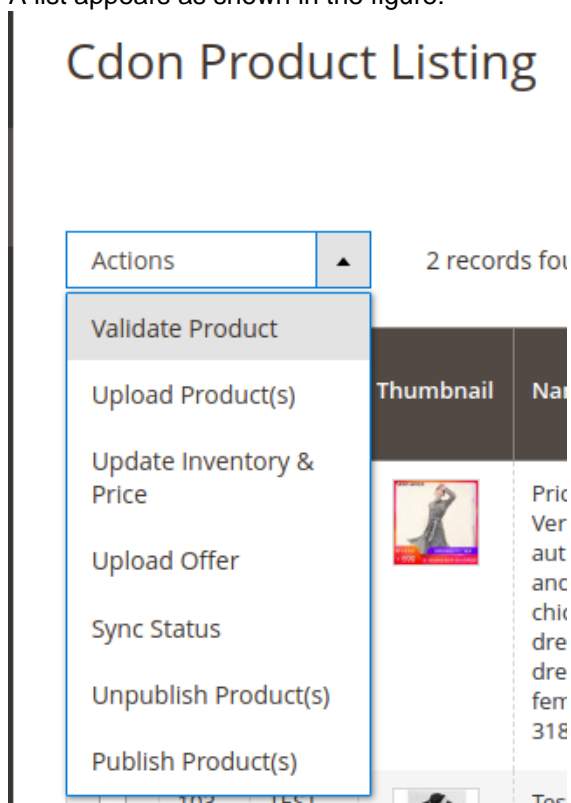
A list appears as shown in the figure.

Cdon Product Listing

Actions

2 records fou

Validate Product

Upload Product(s)

Update Inventory & Price

Upload Offer

Sync Status

Unpublish Product(s)

Publish Product(s)

Thumbnail

Nar

Pric
Ver
aut
and
chic
dre
dre
fem
318

103

TEST

Tes